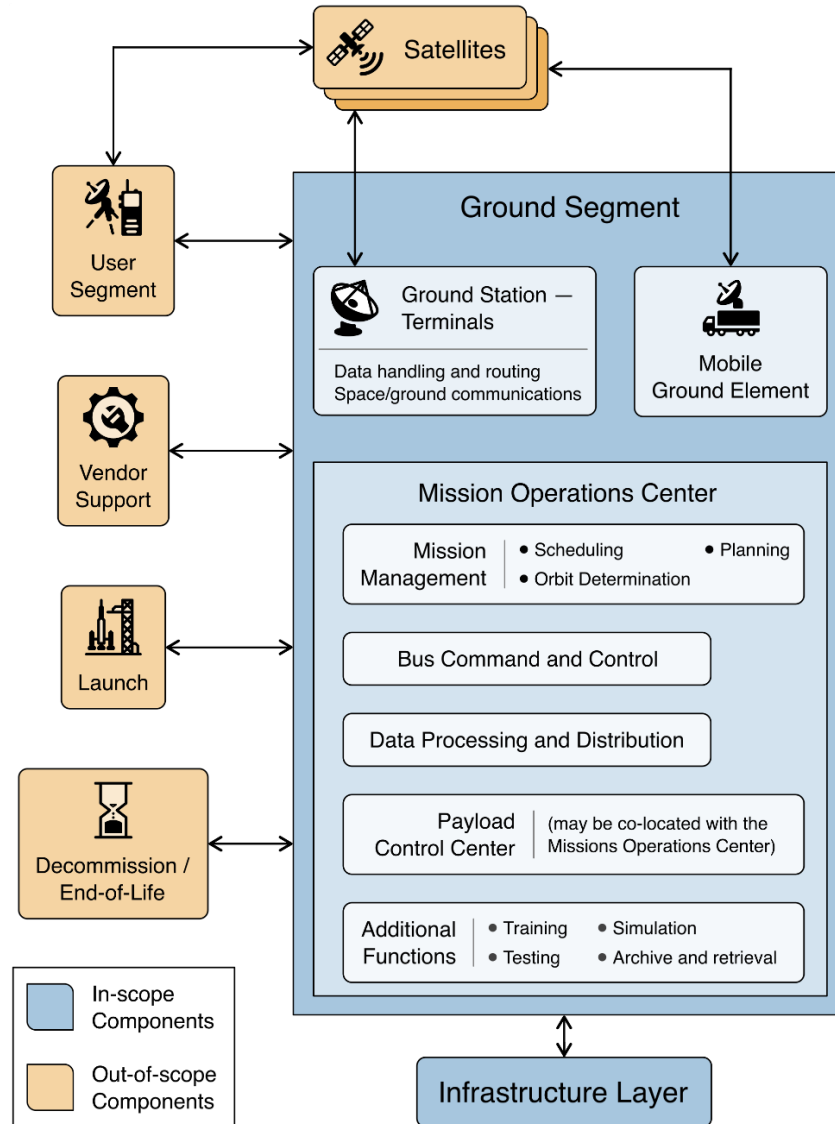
Satellites

User Segment

Ground Segment

Ground Station — Terminals

Data handling and routing
Space/ground communications

Mobile Ground Element

Vendor Support

Mission Operations Center

Mission Management

• Scheduling
• Planning
• Orbit Determination

Launch

Bus Command and Control

Data Processing and Distribution

Decommission / End-of-Life

Payload Control Center

(may be co-located with the Missions Operations Center)

Additional Functions

• Training
• Simulation
• Testing
• Archive and retrieval

In-scope Components

Out-of-scope Components

Infrastructure Layer